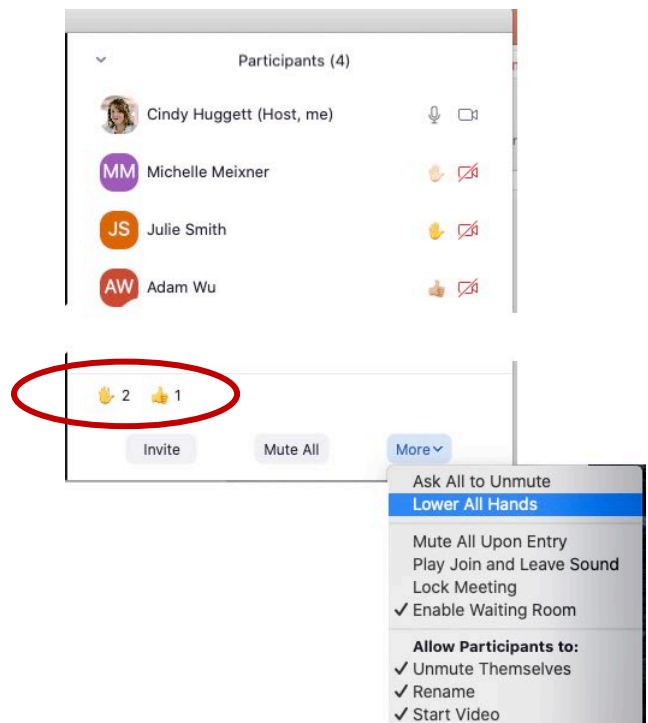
Participants (4)

Cindy Huggett (Host, me)

MM Michelle Meixner

JS Julie Smith

AW Adam Wu

✋ 2 👍 1

Invite

Mute All

More

Ask All to Unmute
Lower All Hands

Mute All Upon Entry
Play Join and Leave Sound
Lock Meeting
✓ Enable Waiting Room

Allow Participants to:
✓ Unmute Themselves
✓ Rename
✓ Start Video